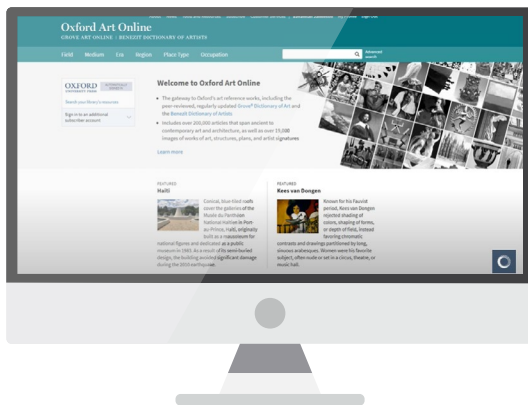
Oxford Art Online

GROVE ART ONLINE | BENEZIT DICTIONARY OF ARTISTS

Field Medium Era Region Place Type Occupation

Advanced search

OXFORD UNIVERSITY PRESS

Search your library's resources

Sign in to an additional subscriber account

Welcome to Oxford Art Online

The gateway to Oxford's art reference works, including the peer-reviewed, regularly updated Grove® Dictionary of Art and the Benezit Dictionary of Artists

Includes over 200,000 articles that span ancient to contemporary art and architecture, as well as over 15,000 images of works of art, structures, plans, and artist signatures

Learn more

FEATURED
Haiti

Conical, blue-tiled roofs cover the galleries of the Musée du Panthéon National Haïtien in Port-au-Prince, Haiti, originally built as a mausoleum for national figures and dedicated as a public museum in 1983. As a result of its semi-buried design, the building avoided significant damage during the 2010 earthquake.

FEATURED
Kees van Dongen

Known for his Fauvist period, Kees van Dongen rejected shading of colors, shaping of forms, or depth of field, instead favoring chromatic contrasts and drawings partitioned by long, sinuous arabesques. Women were his favorite subject, often nude or set in a circus, theater, or music hall.